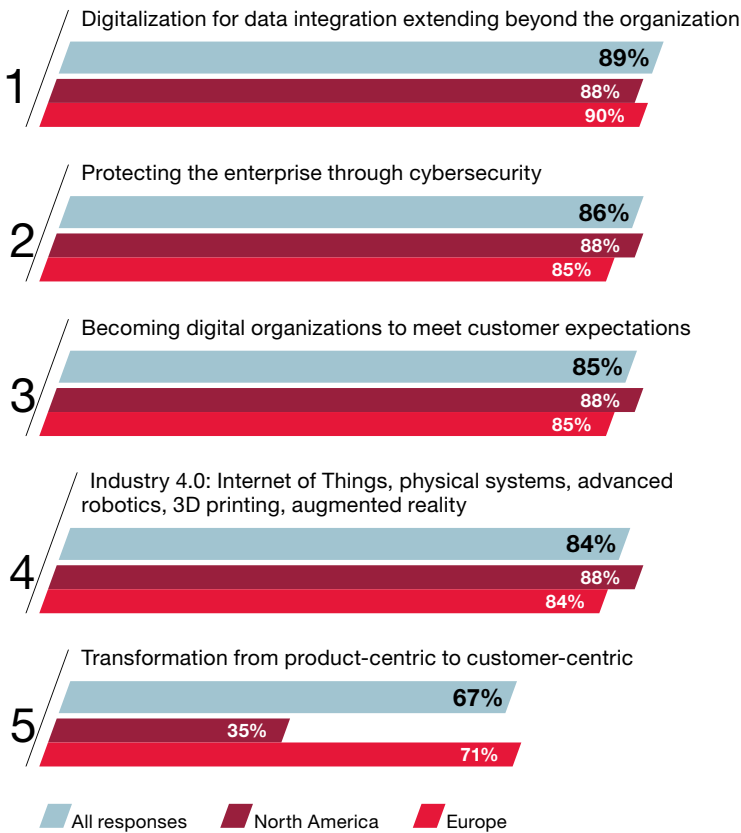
1
Digitalization for data integration extending beyond the organization
89%
88%
90%

2
Protecting the enterprise through cybersecurity
86%
88%
85%

3
Becoming digital organizations to meet customer expectations
85%
88%
85%

4
Industry 4.0: Internet of Things, physical systems, advanced robotics, 3D printing, augmented reality
84%
88%
84%

5
Transformation from product-centric to customer-centric
67%
35%
71%

All responses
North America
Europe